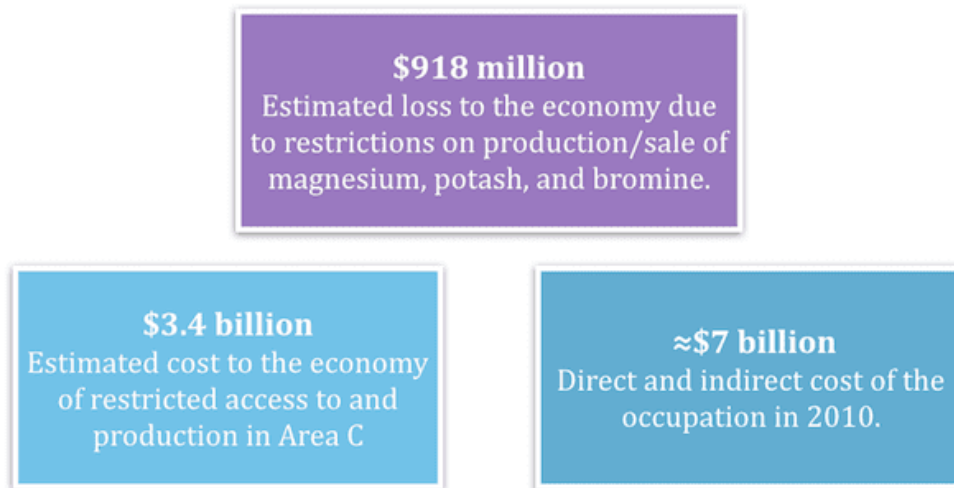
**$918 million**
Estimated loss to the economy due to restrictions on production/sale of magnesium, potash, and bromine.

**$3.4 billion**
Estimated cost to the economy of restricted access to and production in Area C

**≈$7 billion**
Direct and indirect cost of the occupation in 2010.